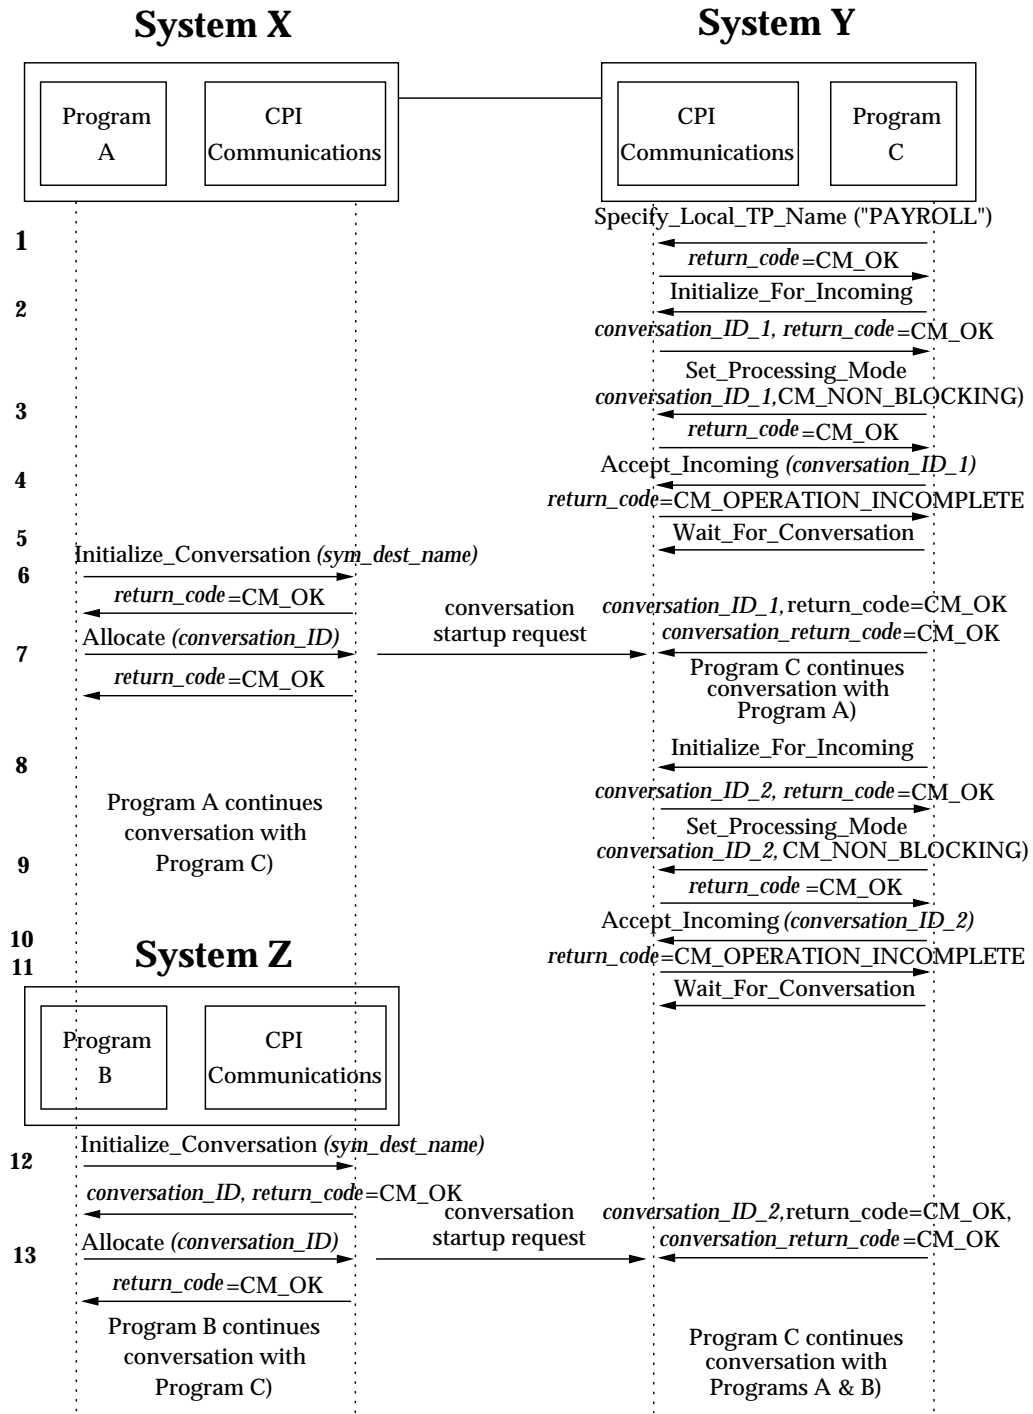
System X

System Y

Program A

CPI Communications

CPI Communications

Program C

Specify_Local_TP_Name ("PAYROLL")

1

*return_code*=CM_OK

Initialize_For_Incoming

2

*conversation_ID_1, return_code*=CM_OK

Set_Processing_Mode *conversation_ID_1,*CM_NON_BLOCKING)

3

*return_code*=CM_OK

Accept_Incoming *(conversation_ID_1)*

4

*return_code*=CM_OPERATION_INCOMPLETE

Wait_For_Conversation

5

Initialize_Conversation *(sym_dest_name)*

6

*return_code*=CM_OK

conversation startup request

*conversation_ID_1,* return_code=CM_OK

*conversation_return_code*=CM_OK

Allocate *(conversation_ID)*

7

*return_code*=CM_OK

Program C continues conversation with Program A)

Initialize_For_Incoming

8

Program A continues conversation with Program C)

*conversation_ID_2, return_code*=CM_OK

Set_Processing_Mode *conversation_ID_2,* CM_NON_BLOCKING)

9

*return_code* =CM_OK

Accept_Incoming *(conversation_ID_2)*

10

11

System Z

*return_code*=CM_OPERATION_INCOMPLETE

Wait_For_Conversation

Program B

CPI Communications

Initialize_Conversation *(sym_dest_name)*

12

*conversation_ID, return_code*=CM_OK

conversation startup request

*conversation_ID_2,*return_code=CM_OK,

*conversation_return_code*=CM_OK

Allocate *(conversation_ID)*

13

*return_code*=CM_OK

Program B continues conversation with Program C)

Program C continues conversation with Programs A & B)